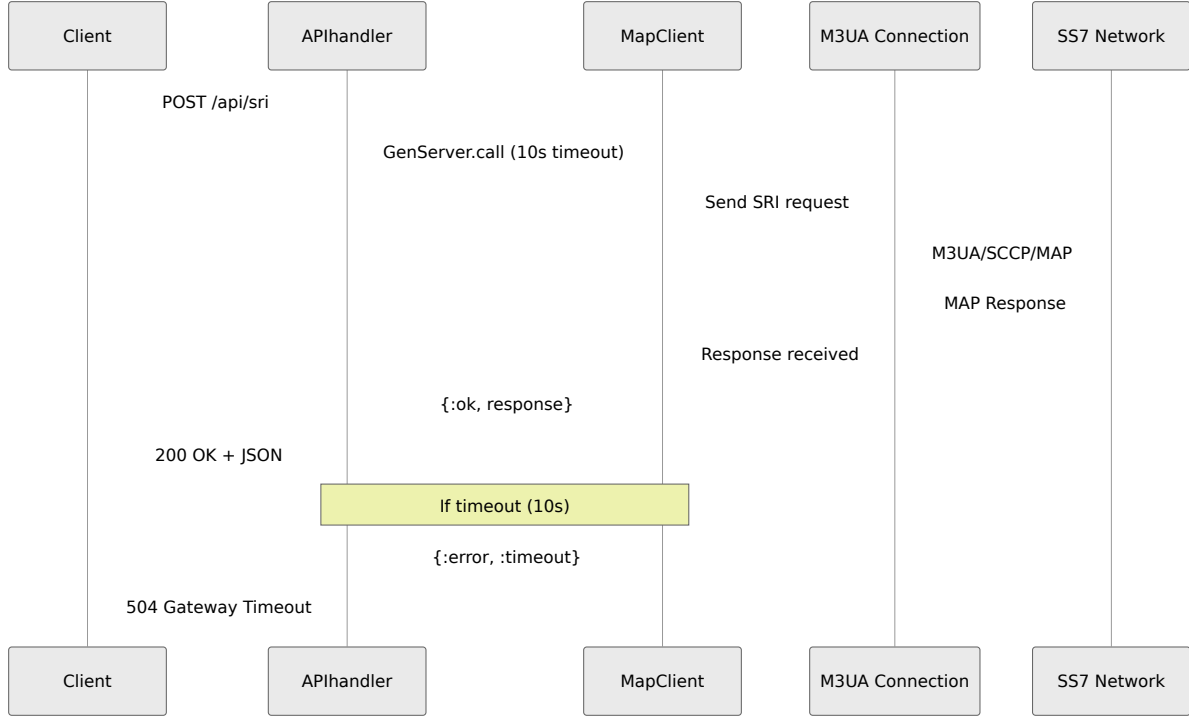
Client

APIhandler

MapClient

M3UA Connection

SS7 Network

POST /api/sri

GenServer.call (10s timeout)

Send SRI request

M3UA/SCCP/MAP

MAP Response

Response received

{:ok, response}

200 OK + JSON

If timeout (10s)

{:error, :timeout}

504 Gateway Timeout

Client

APIhandler

MapClient

M3UA Connection

SS7 Network